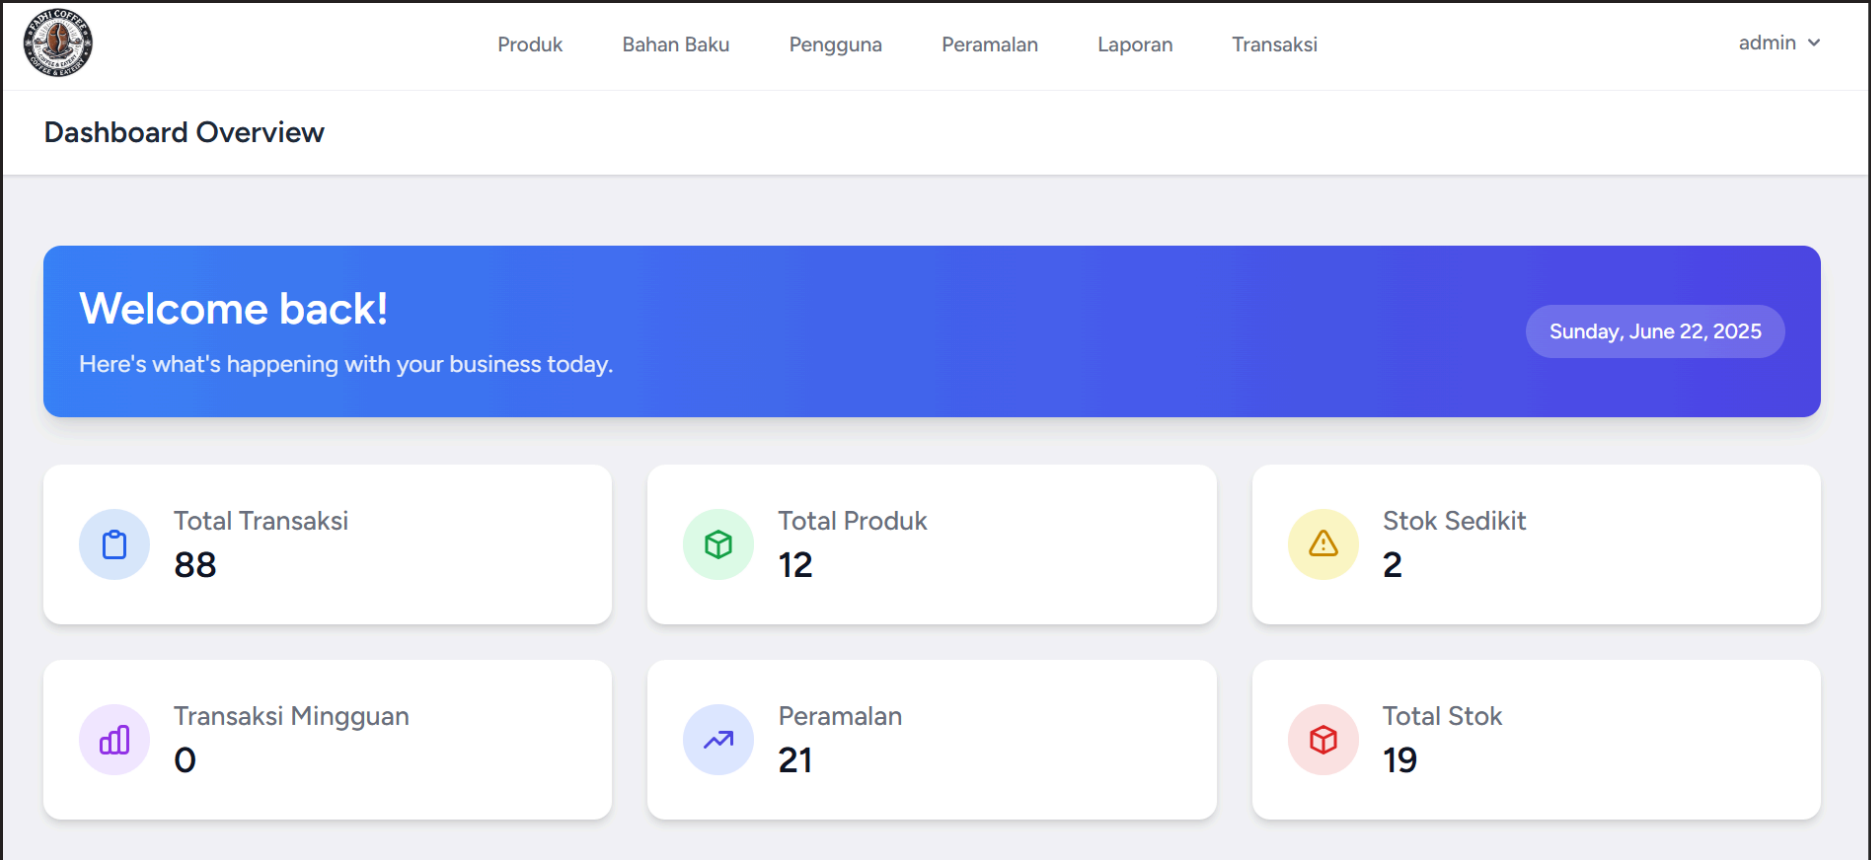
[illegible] COFFEE

Produk Bahan Baku Pengguna Peramalan Laporan Transaksi

admin

Dashboard Overview

Welcome back!

Here's what's happening with your business today.

Sunday, June 22, 2025

Total Transaksi
88

Total Produk
12

Stok Sedikit
2

Transaksi Mingguan
0

Peramalan
21

Total Stok
19